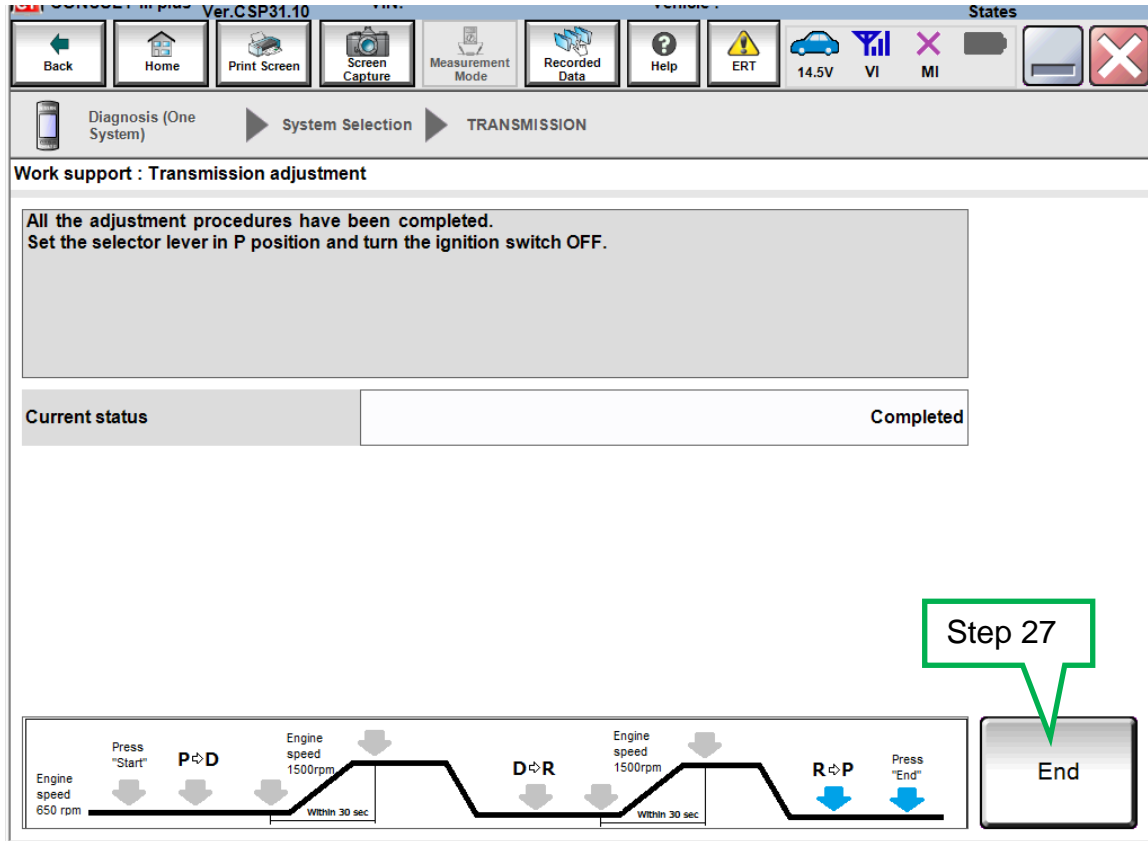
Ver.CSP31.10

States

Back
Home
Print Screen
Screen Capture
Measurement Mode
Recorded Data
Help
ERT
14.5V
VI
MI

Diagnosis (One System)
System Selection
TRANSMISSION

Work support : Transmission adjustment

All the adjustment procedures have been completed.
Set the selector lever in P position and turn the ignition switch OFF.

| Current status | Completed |
|---|---|

Step 27

End

Engine speed 650 rpm
Press "Start"
P⇨D
Engine speed 1500rpm
Within 30 sec
D⇨R
Engine speed 1500rpm
Within 30 sec
R⇨P
Press "End"